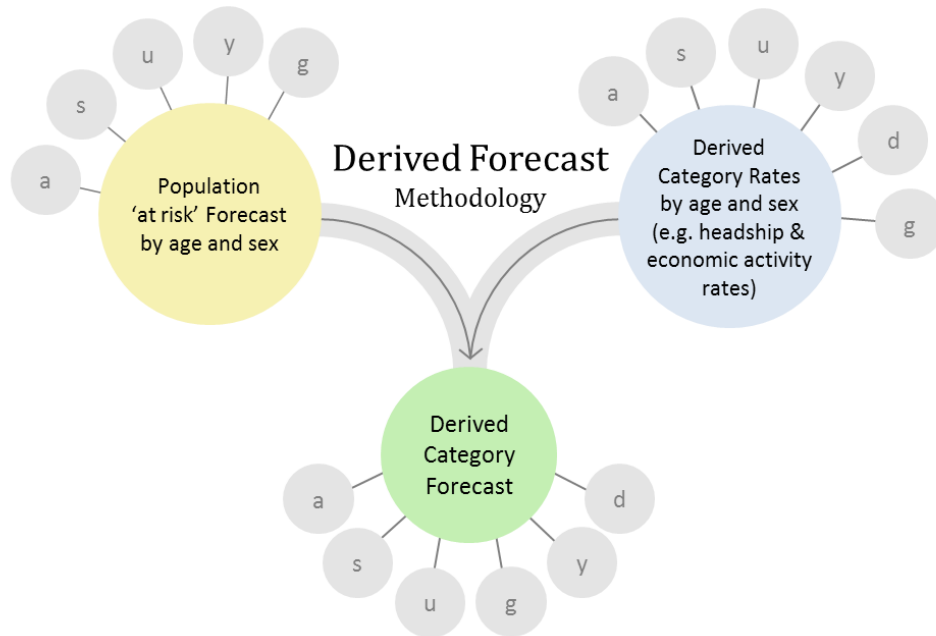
Derived Forecast
Methodology

a
s
u
y
g

Population 'at risk' Forecast by age and sex

a
s
u
y
d
g

Derived Category Rates by age and sex (e.g. headship & economic activity rates)

Derived Category Forecast

a
s
u
g
y
d